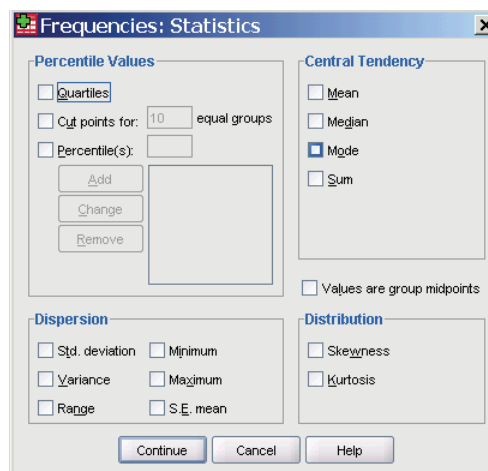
Frequencies: Statistics

Percentile Values

Quartiles

Cut points for: 10 equal groups

Percentile(s):

Add

Change

Remove

Central Tendency

Mean

Median

Mode

Sum

Values are group midpoints

Dispersion

Std. deviation

Minimum

Variance

Maximum

Range

S.E. mean

Distribution

Skewness

Kurtosis

Continue

Cancel

Help